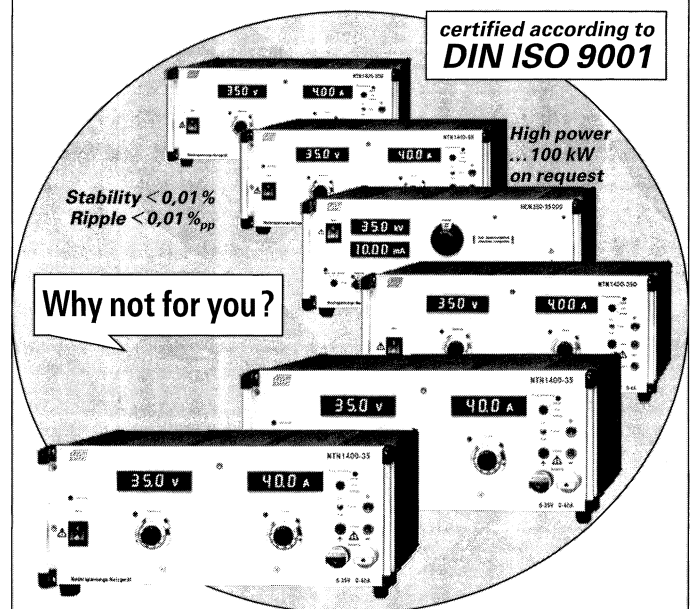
certified according to DIN ISO 9001

High power ...100 kW on request

Stability < 0,01 %
Ripple < 0,01 %$_{pp}$

Why not for you?

350 V
4.00 A
NTN1400-350

35.0 V
40.0 A
NTN1400-35

35.0 kV
10.00 mA
HCN350-35000

350 V
4.00 A
NTN1400-350

35.0 V
40.0 A
NTN1400-35

35.0 V
40.0 A
NTN1400-35

0-35V 0-42A